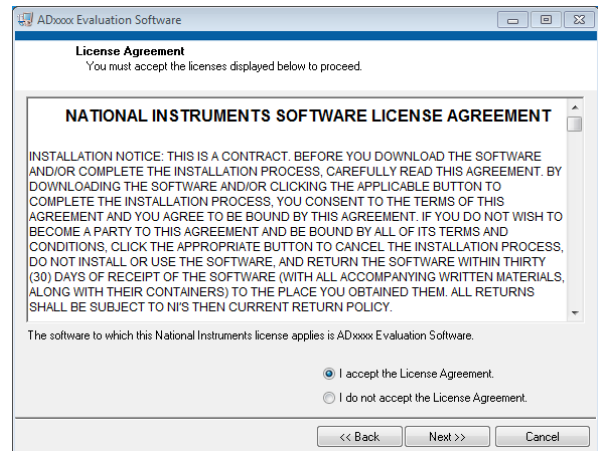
ADxxxx Evaluation Software

License Agreement
You must accept the licenses displayed below to proceed.

NATIONAL INSTRUMENTS SOFTWARE LICENSE AGREEMENT

INSTALLATION NOTICE: THIS IS A CONTRACT. BEFORE YOU DOWNLOAD THE SOFTWARE AND/OR COMPLETE THE INSTALLATION PROCESS, CAREFULLY READ THIS AGREEMENT. BY DOWNLOADING THE SOFTWARE AND/OR CLICKING THE APPLICABLE BUTTON TO COMPLETE THE INSTALLATION PROCESS, YOU CONSENT TO THE TERMS OF THIS AGREEMENT AND YOU AGREE TO BE BOUND BY THIS AGREEMENT. IF YOU DO NOT WISH TO BECOME A PARTY TO THIS AGREEMENT AND BE BOUND BY ALL OF ITS TERMS AND CONDITIONS, CLICK THE APPROPRIATE BUTTON TO CANCEL THE INSTALLATION PROCESS, DO NOT INSTALL OR USE THE SOFTWARE, AND RETURN THE SOFTWARE WITHIN THIRTY (30) DAYS OF RECEIPT OF THE SOFTWARE (WITH ALL ACCOMPANYING WRITTEN MATERIALS, ALONG WITH THEIR CONTAINERS) TO THE PLACE YOU OBTAINED THEM. ALL RETURNS SHALL BE SUBJECT TO NI'S THEN CURRENT RETURN POLICY.

The software to which this National Instruments license applies is ADxxxx Evaluation Software.

I accept the License Agreement.
I do not accept the License Agreement.

<< Back
Next >>
Cancel